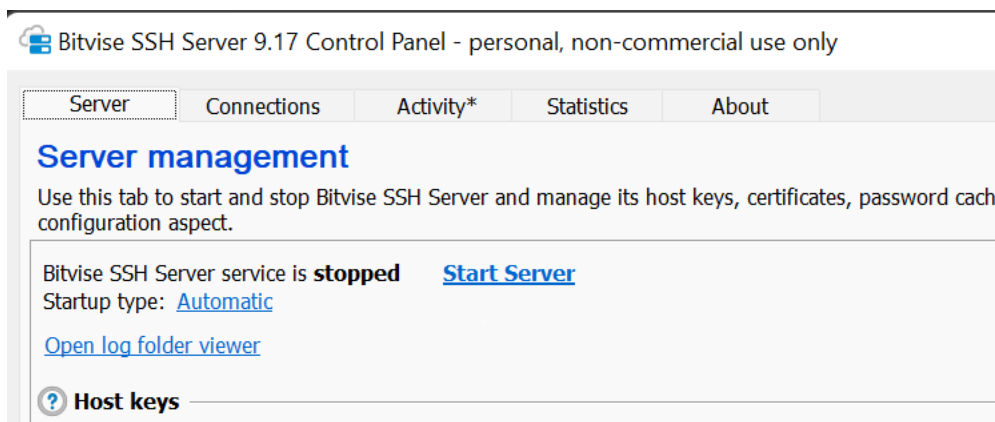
Bitvise SSH Server 9.17 Control Panel - personal, non-commercial use only

Server | Connections | Activity* | Statistics | About

Server management

Use this tab to start and stop Bitvise SSH Server and manage its host keys, certificates, password cach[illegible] configuration aspect.

Bitvise SSH Server service is **stopped** Start Server
Startup type: Automatic

Open log folder viewer

? Host keys